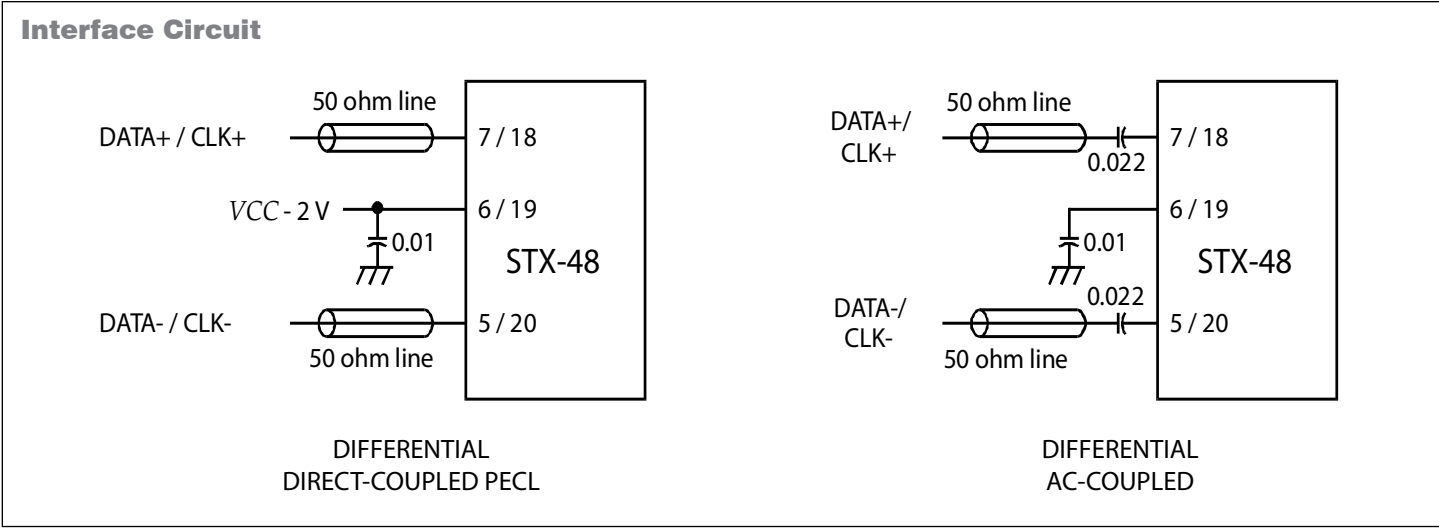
Interface Circuit

50 ohm line

DATA+ / CLK+

7 / 18

$VCC$ - 2 V

6 / 19

0.01

STX-48

DATA- / CLK-

5 / 20

50 ohm line

DIFFERENTIAL
DIRECT-COUPLED PECL

50 ohm line

DATA+/
CLK+

7 / 18

0.022

6 / 19

0.01

STX-48

0.022

DATA-/
CLK-

5 / 20

50 ohm line

DIFFERENTIAL
AC-COUPLED